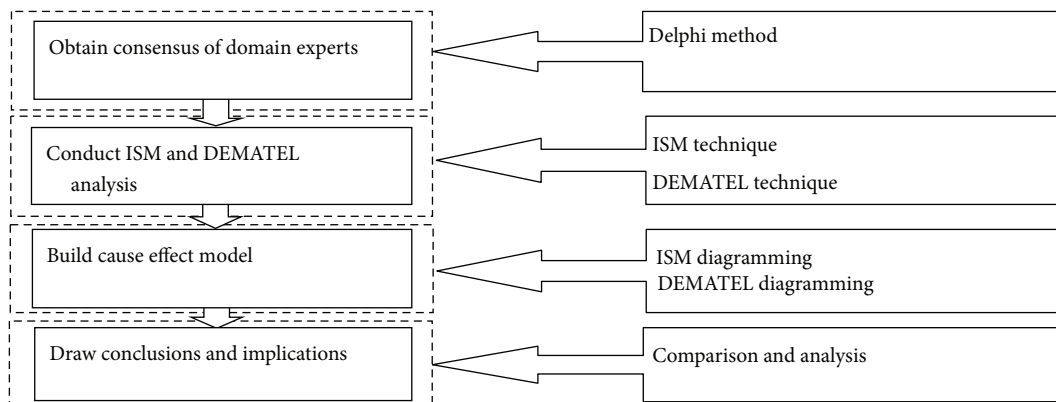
Obtain consensus of domain experts

Delphi method

Conduct ISM and DEMATEL analysis

ISM technique

DEMATEL technique

Build cause effect model

ISM diagramming
DEMATEL diagramming

Draw conclusions and implications

Comparison and analysis